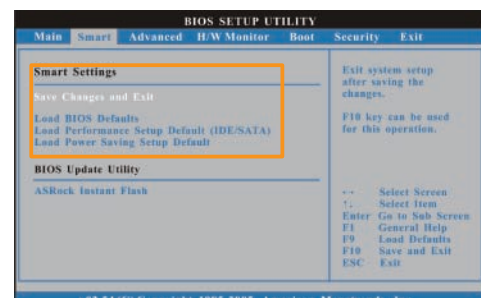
BIOS SETUP UTILITY

Main Smart Advanced H/W Monitor Boot Security Exit

Smart Settings

Save Changes and Exit

Load BIOS Defaults
Load Performance Setup Default (IDE/SATA)
Load Power Saving Setup Default

BIOS Update Utility

ASRock Instant Flash

Exit system setup after saving the changes.

F10 key can be used for this operation.

←→ Select Screen
↑↓ Select Item
Enter Go to Sub Screen
F1 General Help
F9 Load Defaults
F10 Save and Exit
ESC Exit

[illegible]